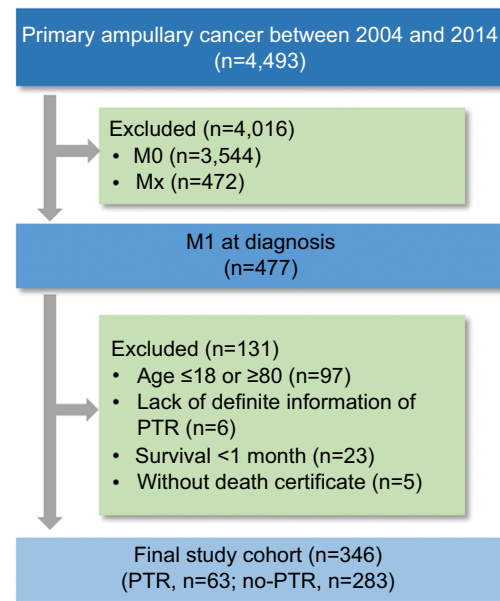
Primary ampullary cancer between 2004 and 2014
(n=4,493)

Excluded (n=4,016)
• M0 (n=3,544)
• Mx (n=472)

M1 at diagnosis
(n=477)

Excluded (n=131)
• Age ≤18 or ≥80 (n=97)
• Lack of definite information of PTR (n=6)
• Survival <1 month (n=23)
• Without death certificate (n=5)

Final study cohort (n=346)
(PTR, n=63; no-PTR, n=283)